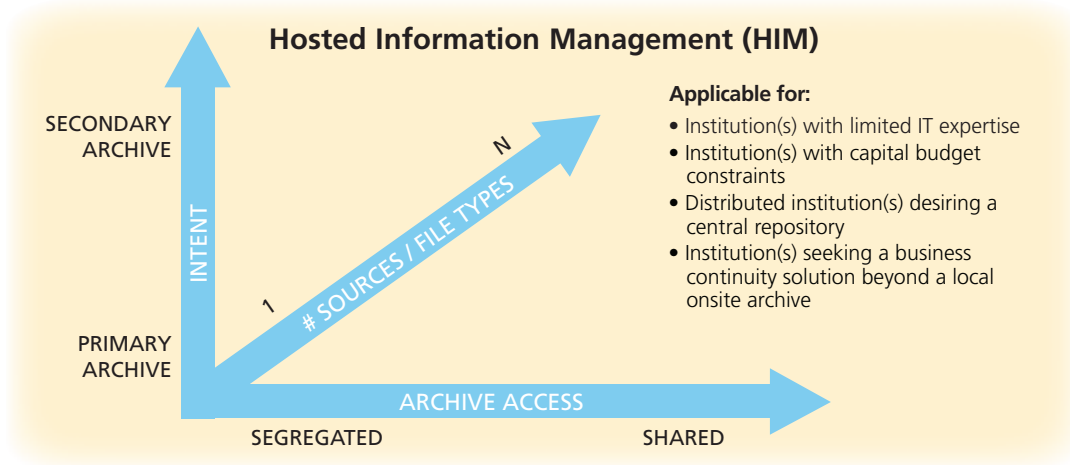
Hosted Information Management (HIM)

SECONDARY ARCHIVE

INTENT

PRIMARY ARCHIVE

1

# SOURCES / FILE TYPES

N

ARCHIVE ACCESS

SEGREGATED

SHARED

Applicable for:

• Institution(s) with limited IT expertise
• Institution(s) with capital budget constraints
• Distributed institution(s) desiring a central repository
• Institution(s) seeking a business continuity solution beyond a local onsite archive